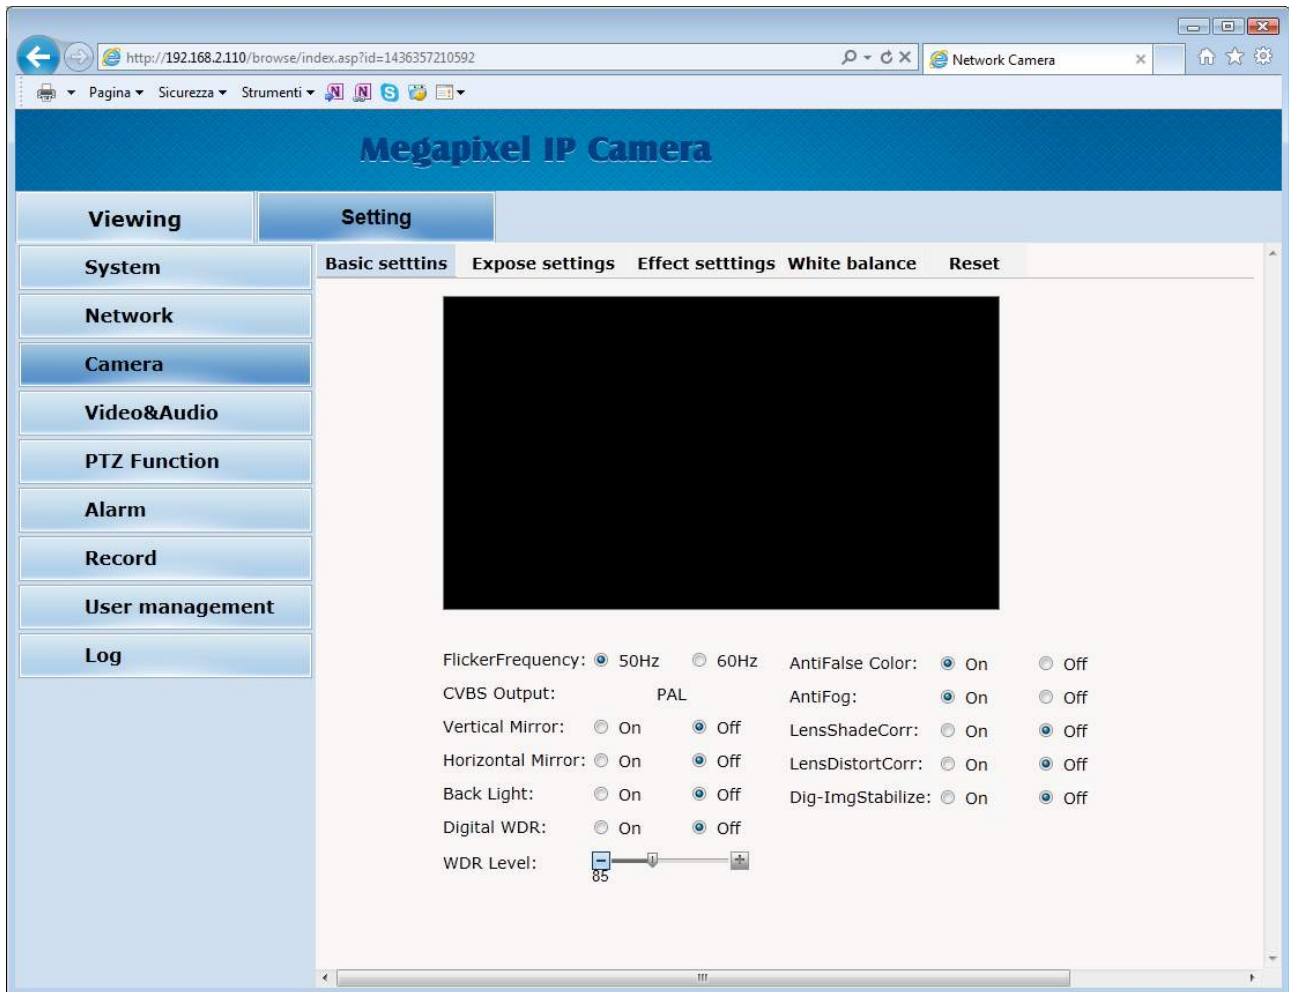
http://192.168.2.110/browse/index.asp?id=1436357210592

Network Camera

Pagina ▾ Sicurezza ▾ Strumenti ▾

Megapixel IP Camera

Viewing

Setting

System

Network

Camera

Video&Audio

PTZ Function

Alarm

Record

User management

Log

Basic setttins | Expose settings | Effect setttings | White balance | Reset

FlickerFrequency: 50Hz 60Hz

CVBS Output: PAL

Vertical Mirror: On Off

Horizontal Mirror: On Off

Back Light: On Off

Digital WDR: On Off

WDR Level: 85

AntiFalse Color: On Off

AntiFog: On Off

LensShadeCorr: On Off

LensDistortCorr: On Off

Dig-ImgStabilize: On Off